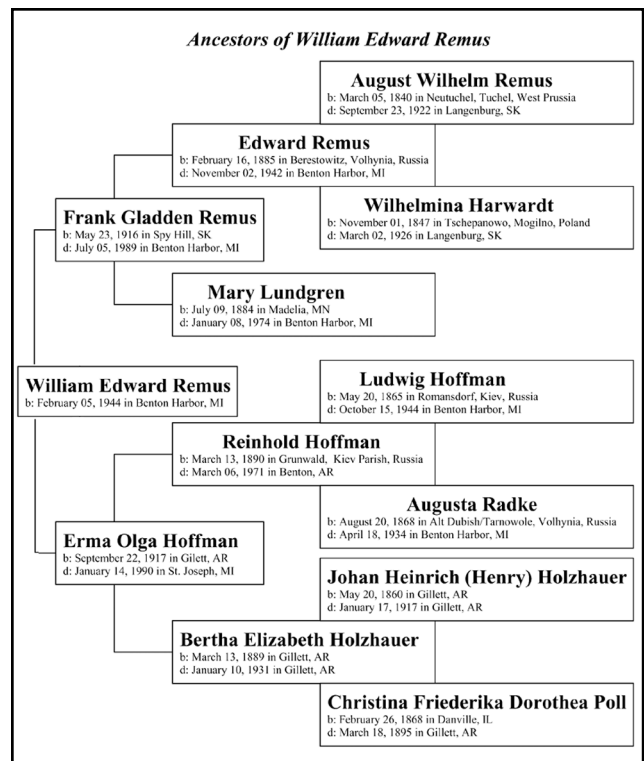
Ancestors of William Edward Remus

August Wilhelm Remus
b: March 05, 1840 in Neutuchel, Tuchel, West Prussia
d: September 23, 1922 in Langenburg, SK

Edward Remus
b: February 16, 1885 in Berestowitz, Volhynia, Russia
d: November 02, 1942 in Benton Harbor, MI

Wilhelmina Harwardt
b: November 01, 1847 in Tschepanowo, Mogilno, Poland
d: March 02, 1926 in Langenburg, SK

Frank Gladden Remus
b: May 23, 1916 in Spy Hill, SK
d: July 05, 1989 in Benton Harbor, MI

Mary Lundgren
b: July 09, 1884 in Madelia, MN
d: January 08, 1974 in Benton Harbor, MI

William Edward Remus
b: February 05, 1944 in Benton Harbor, MI

Ludwig Hoffman
b: May 20, 1865 in Romansdorf, Kiev, Russia
d: October 15, 1944 in Benton Harbor, MI

Reinhold Hoffman
b: March 13, 1890 in Grunwald, Kiev Parish, Russia
d: March 06, 1971 in Benton, AR

Augusta Radke
b: August 20, 1868 in Alt Dubish/Tarnowole, Volhynia, Russia
d: April 18, 1934 in Benton Harbor, MI

Erma Olga Hoffman
b: September 22, 1917 in Gilett, AR
d: January 14, 1990 in St. Joseph, MI

Johan Heinrich (Henry) Holzhauer
b: May 20, 1860 in Gillett, AR
d: January 17, 1917 in Gillett, AR

Bertha Elizabeth Holzhauer
b: March 13, 1889 in Gillett, AR
d: January 10, 1931 in Gillett, AR

Christina Friederika Dorothea Poll
b: February 26, 1868 in Danville, IL
d: March 18, 1895 in Gillett, AR